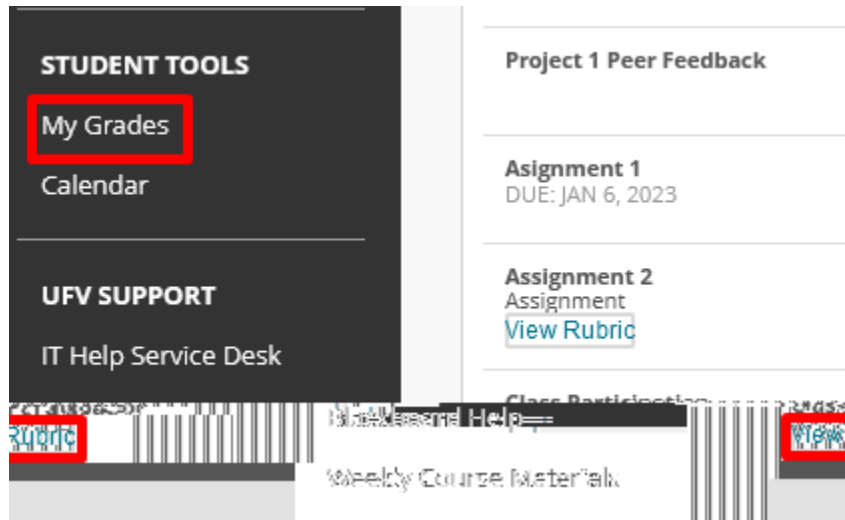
STUDENT TOOLS

My Grades

Calendar

UFV SUPPORT

IT Help Service Desk

Project 1 Peer Feedback

Asignment 1
DUE: JAN 6, 2023

Assignment 2
Assignment
View Rubric

Class Participatio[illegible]

Rubric

Blackboard Help

View

Weekly Course Materials